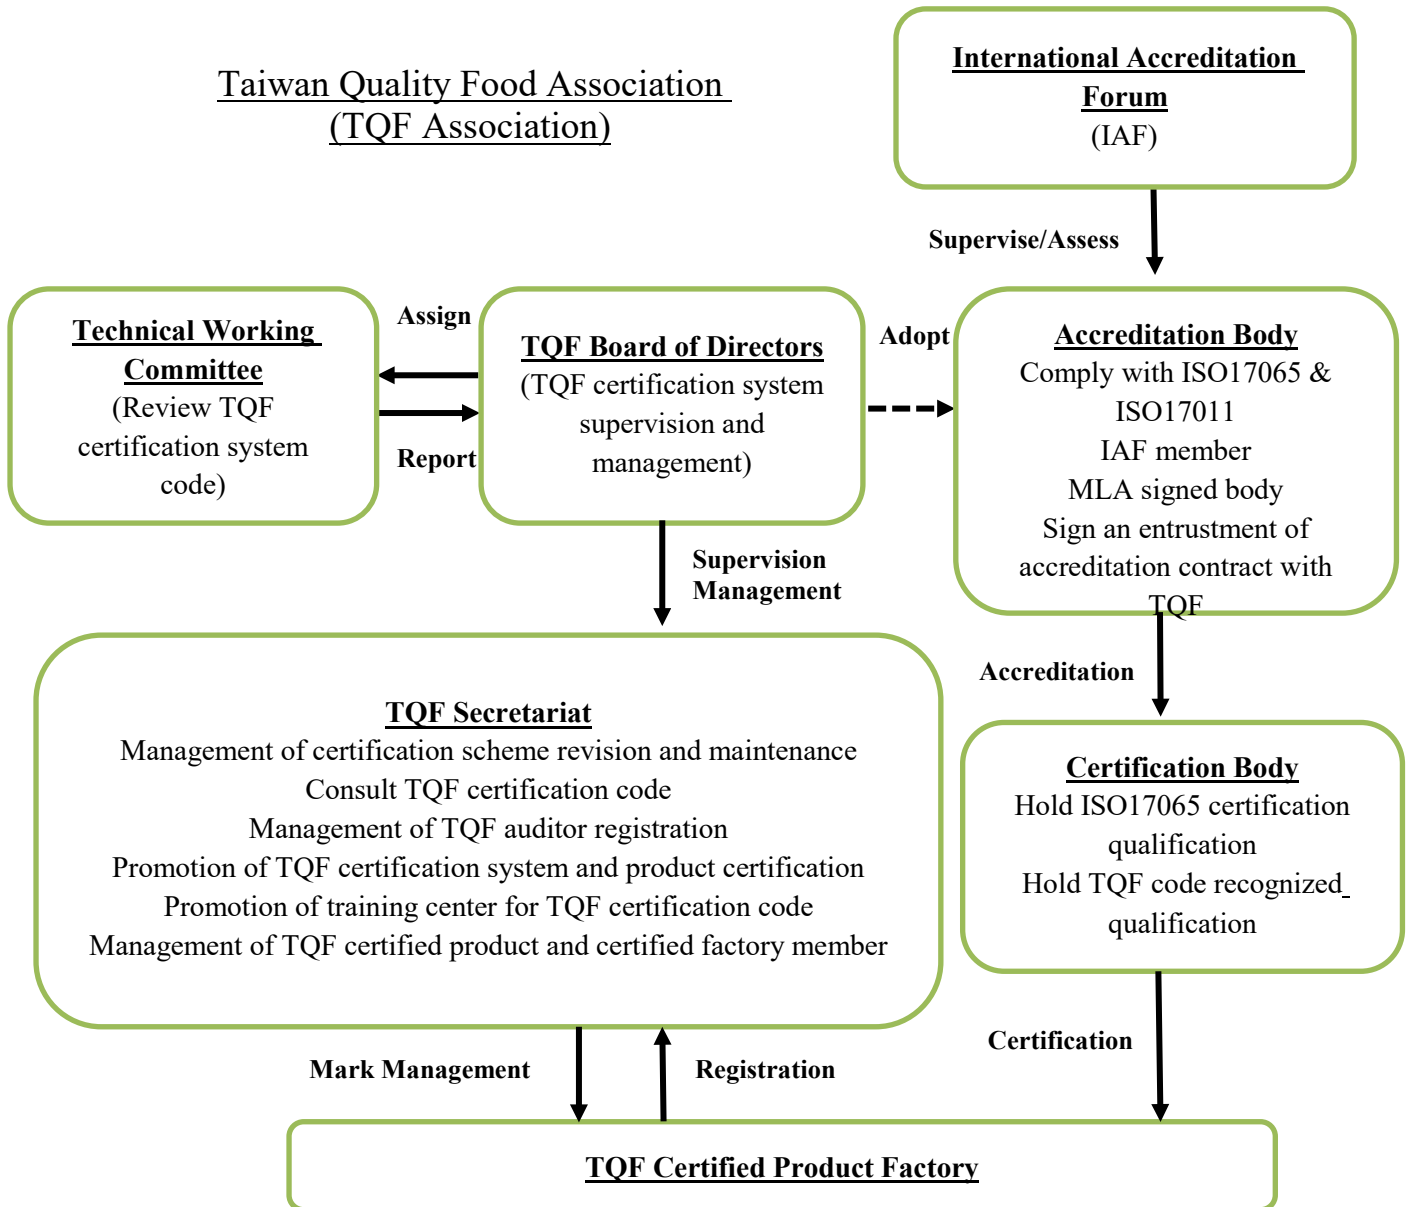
Taiwan Quality Food Association
(TQF Association)

International Accreditation Forum
(IAF)

Supervise/Assess

Technical Working Committee
(Review TQF certification system code)

Assign

Report

TQF Board of Directors
(TQF certification system supervision and management)

Adopt

Accreditation Body
Comply with ISO17065 & ISO17011
IAF member
MLA signed body
Sign an entrustment of accreditation contract with TQF

Supervision
Management

Accreditation

TQF Secretariat
Management of certification scheme revision and maintenance
Consult TQF certification code
Management of TQF auditor registration
Promotion of TQF certification system and product certification
Promotion of training center for TQF certification code
Management of TQF certified product and certified factory member

Certification Body
Hold ISO17065 certification qualification
Hold TQF code recognized qualification

Certification

Mark Management

Registration

TQF Certified Product Factory